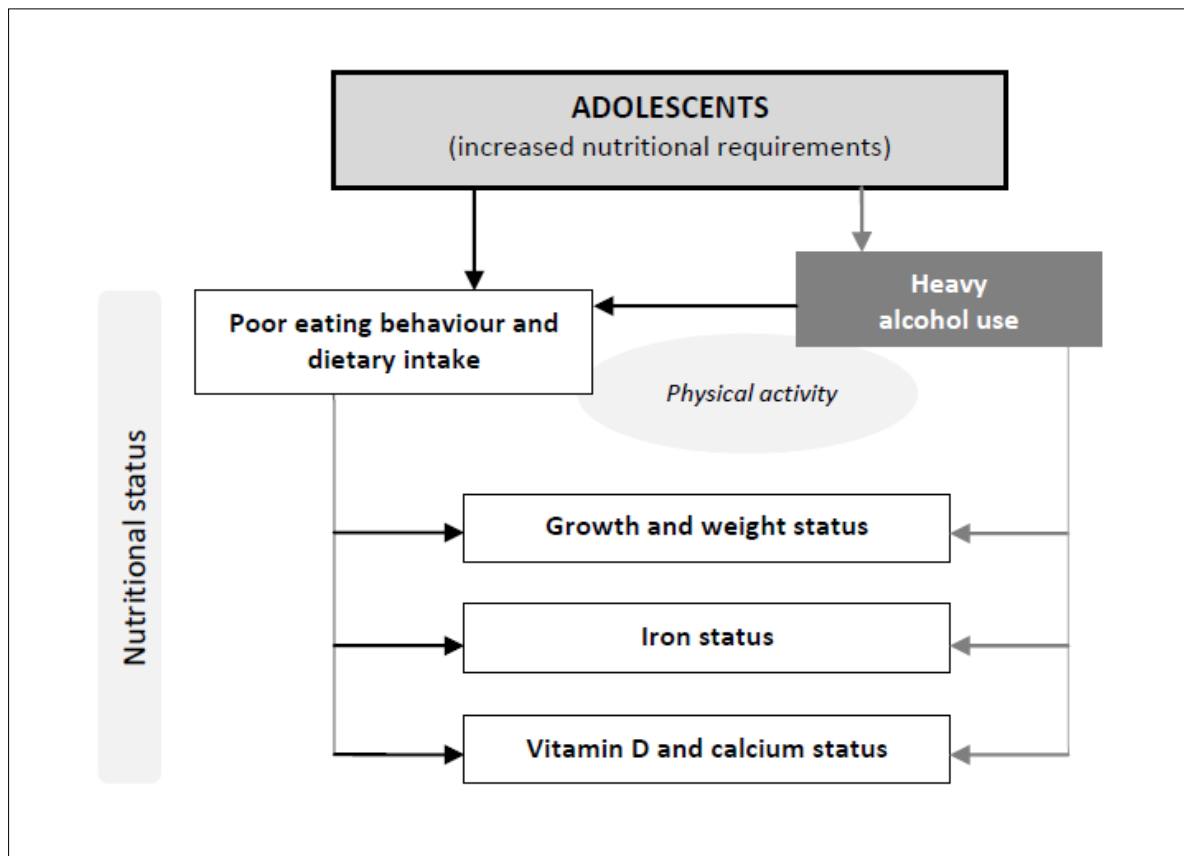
ADOLESCENTS
(increased nutritional requirements)

Heavy alcohol use

Poor eating behaviour and dietary intake

Physical activity

Nutritional status

Growth and weight status

Iron status

Vitamin D and calcium status